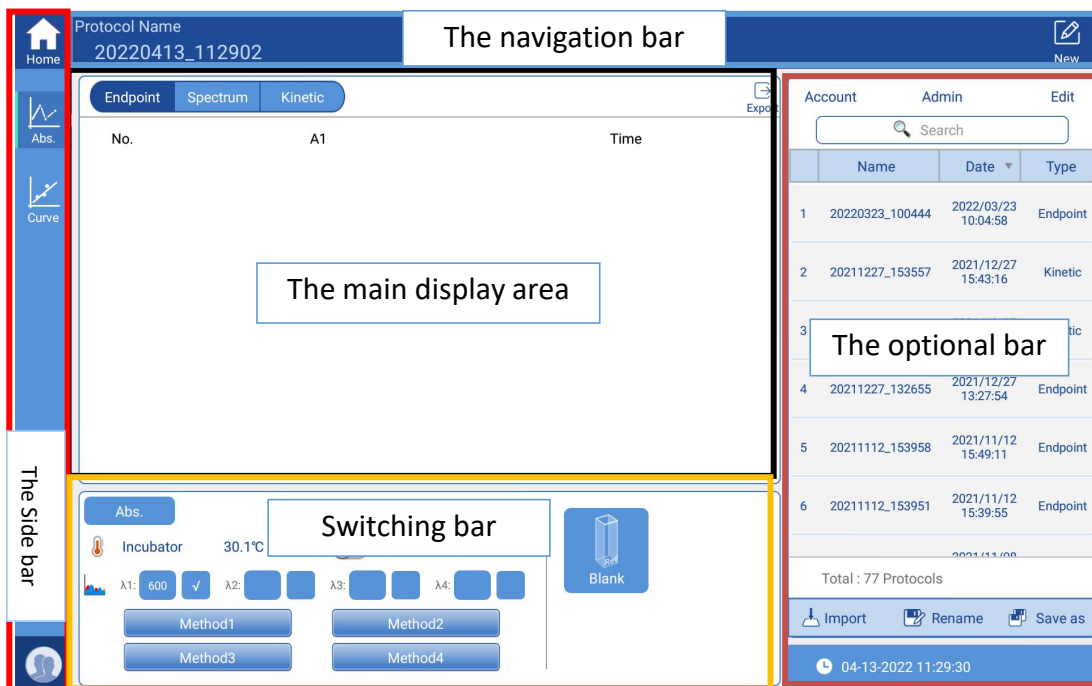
Home

Protocol Name
20220413_112902

The navigation bar

New

Abs.

Curve

Endpoint Spectrum Kinetic

Export

No. A1 Time

The main display area

Account Admin Edit

Search

| | Name | Date | Type |
|---|---|---|---|
| 1 | 20220323_100444 | 2022/03/23 10:04:58 | Endpoint |
| 2 | 20211227_153557 | 2021/12/27 15:43:16 | Kinetic |
| 3 | | | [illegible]tic |
| 4 | 20211227_132655 | 2021/12/27 13:27:54 | Endpoint |
| 5 | 20211112_153958 | 2021/11/12 15:49:11 | Endpoint |
| 6 | 20211112_153951 | 2021/11/12 15:39:55 | Endpoint |

The optional bar

Total : 77 Protocols

Import Rename Save as

04-13-2022 11:29:30

The Side bar

Abs.

Incubator 30.1℃

Switching bar

λ1: 600 √ λ2: λ3: λ4:

Method1 Method2

Method3 Method4

Ref

Blank